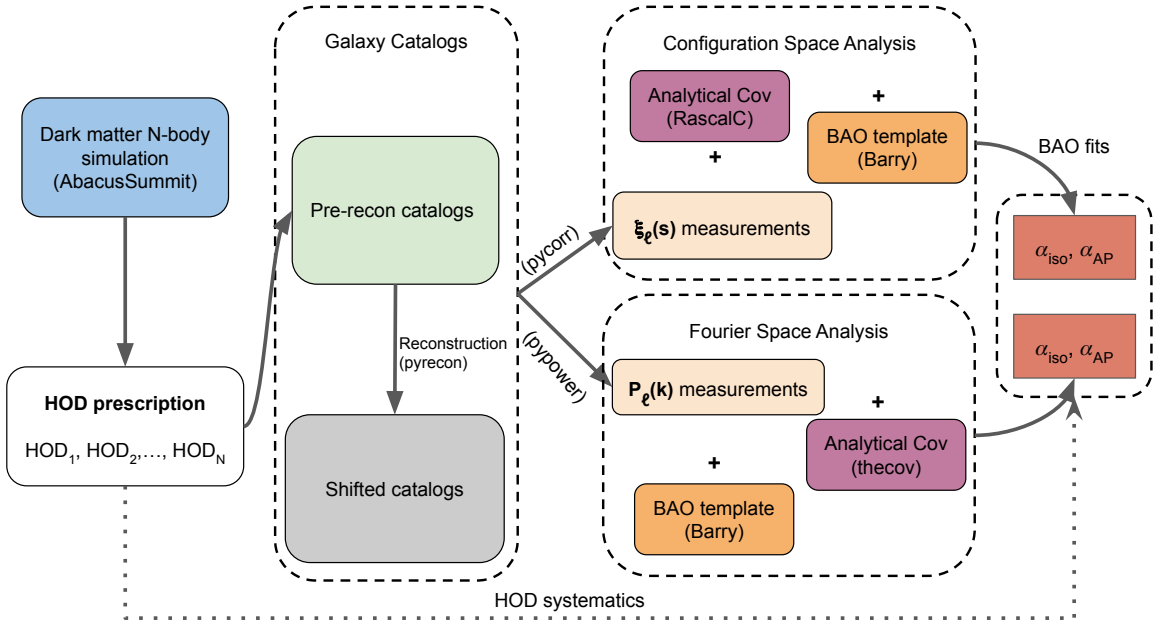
Dark matter N-body simulation (AbacusSummit)

HOD prescription

$HOD_1$, $HOD_2$,…, $HOD_N$

Galaxy Catalogs

Pre-recon catalogs

Reconstruction (pyrecon)

Shifted catalogs

(pycorr)

(pypower)

Configuration Space Analysis

Analytical Cov (RascalC)

+

BAO template (Barry)

+

$\xi_\ell(s)$ measurements

Fourier Space Analysis

$P_\ell(k)$ measurements

+

Analytical Cov (thecov)

+

BAO template (Barry)

BAO fits

$\alpha_{iso}$, $\alpha_{AP}$

$\alpha_{iso}$, $\alpha_{AP}$

HOD systematics